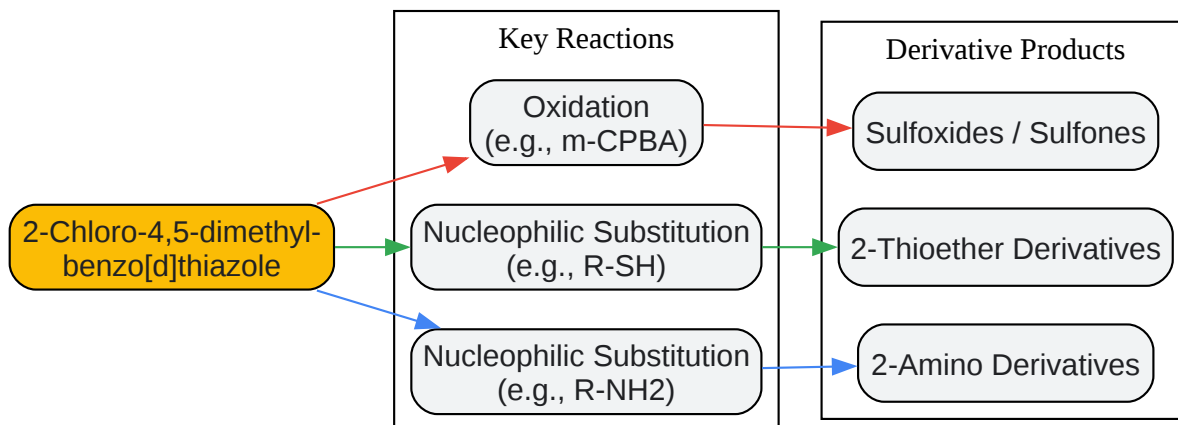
2-Chloro-4,5-dimethylbenzo[d]thiazole

Key Reactions

Oxidation
(e.g., m-CPBA)

Nucleophilic Substitution
(e.g., R-SH)

Nucleophilic Substitution
(e.g., R-NH2)

Derivative Products

Sulfoxides / Sulfones

2-Thioether Derivatives

2-Amino Derivatives